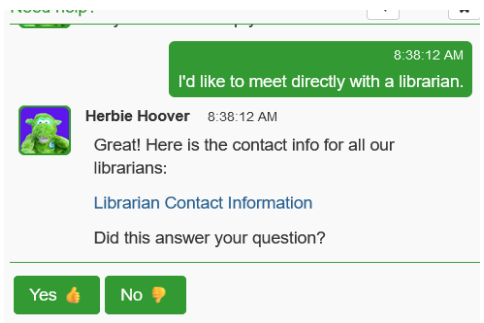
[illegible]

8:38:12 AM
I'd like to meet directly with a librarian.

Herbie Hoover 8:38:12 AM
Great! Here is the contact info for all our librarians:

Librarian Contact Information

Did this answer your question?

Yes 👍 No 👎